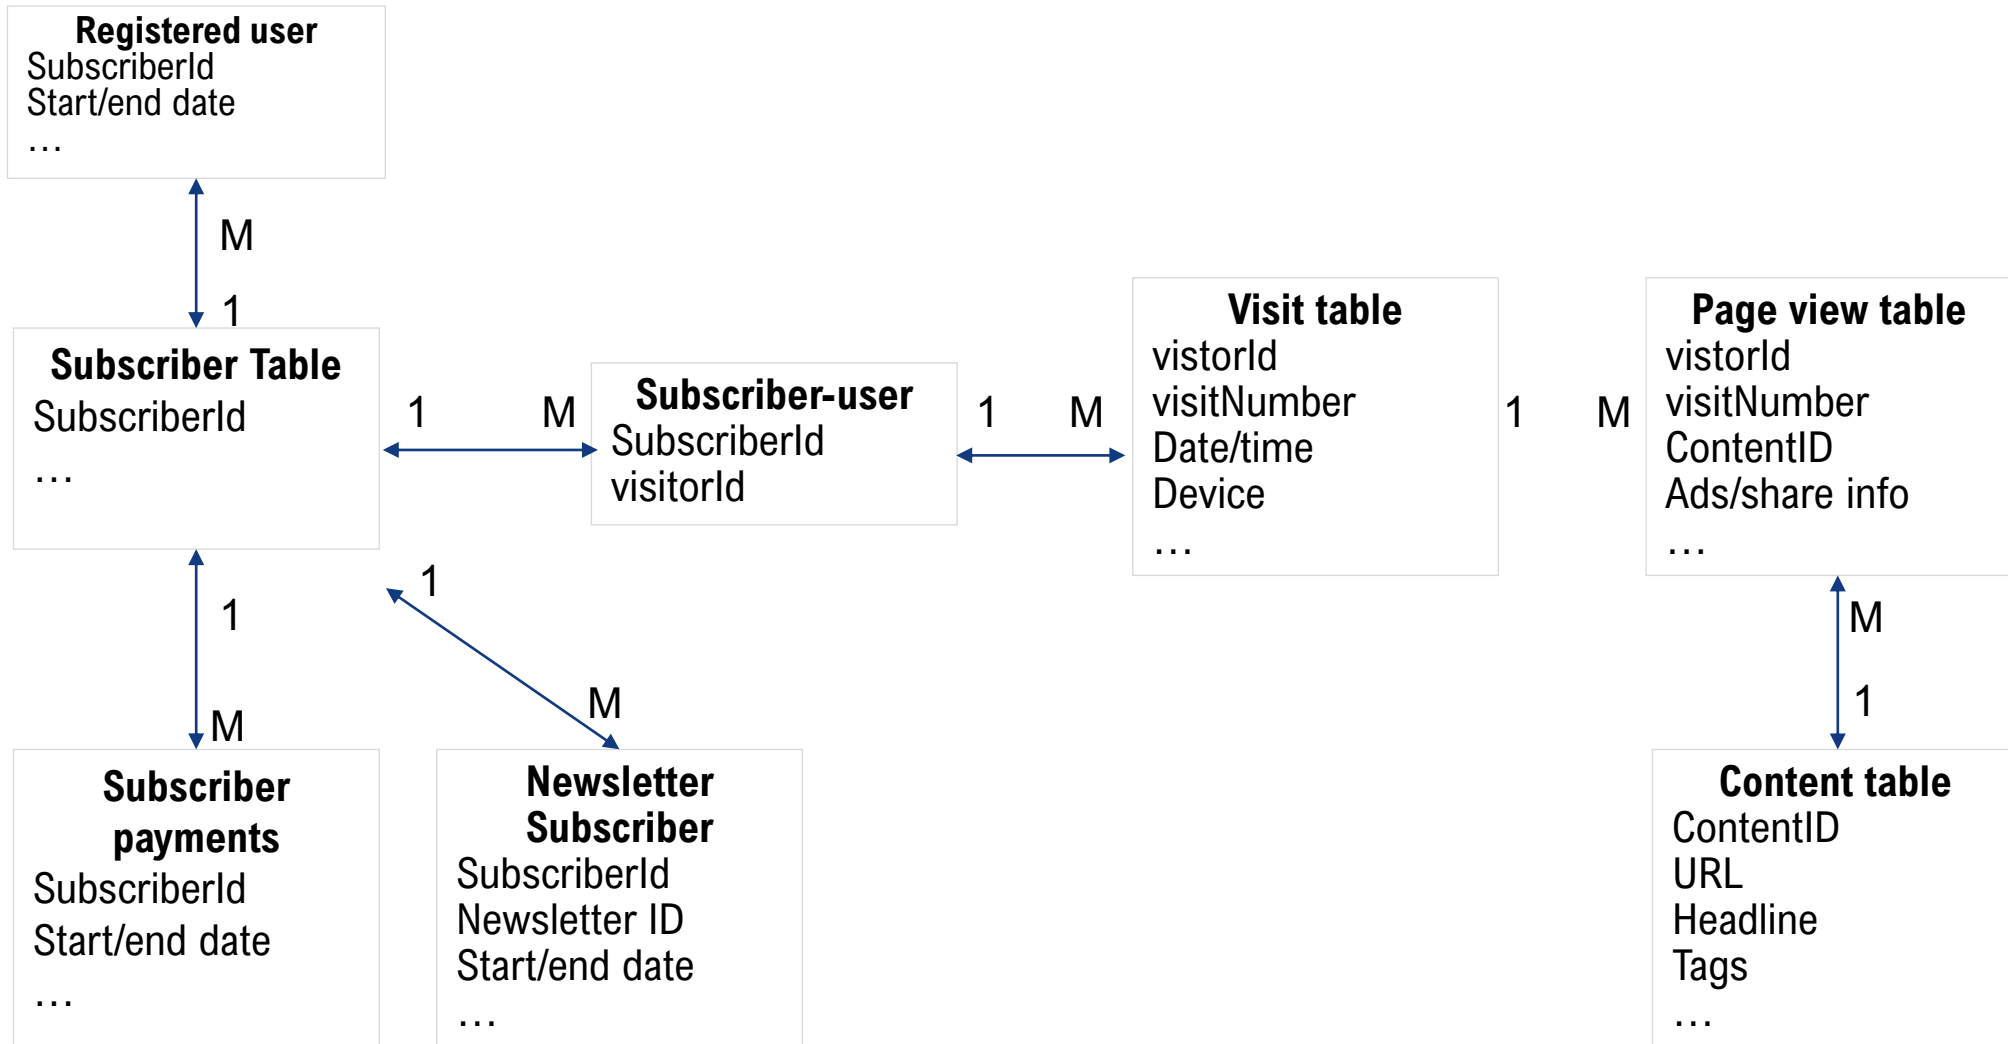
Registered user
SubscriberId
Start/end date
…

M

1

Subscriber Table
SubscriberId
…

1 M

Subscriber-user
SubscriberId
visitorId

1 M

Visit table
vistorId
visitNumber
Date/time
Device
…

1 M

Page view table
vistorId
visitNumber
ContentID
Ads/share info
…

1

M

1

M

M

1

Subscriber payments
SubscriberId
Start/end date
…

Newsletter Subscriber
SubscriberId
Newsletter ID
Start/end date
…

Content table
ContentID
URL
Headline
Tags
…